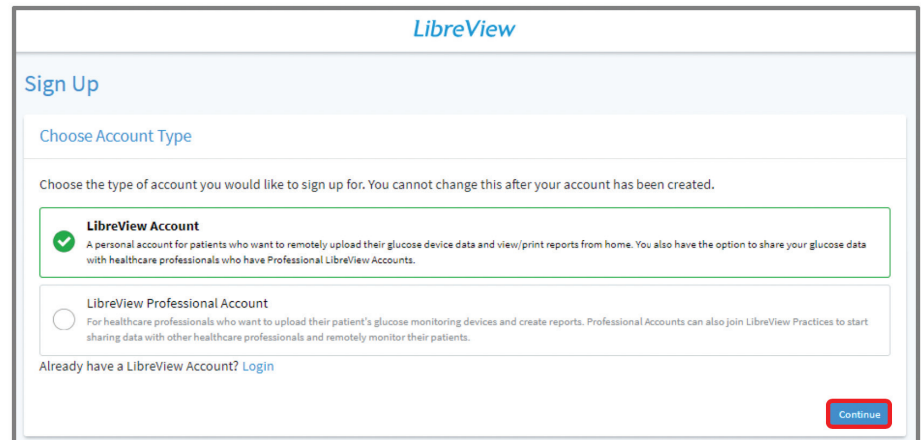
LibreView

Sign Up

Choose Account Type

Choose the type of account you would like to sign up for. You cannot change this after your account has been created.

LibreView Account
A personal account for patients who want to remotely upload their glucose device data and view/print reports from home. You also have the option to share your glucose data with healthcare professionals who have Professional LibreView Accounts.

LibreView Professional Account
For healthcare professionals who want to upload their patient's glucose monitoring devices and create reports. Professional Accounts can also join LibreView Practices to start sharing data with other healthcare professionals and remotely monitor their patients.

Already have a LibreView Account? Login

Continue